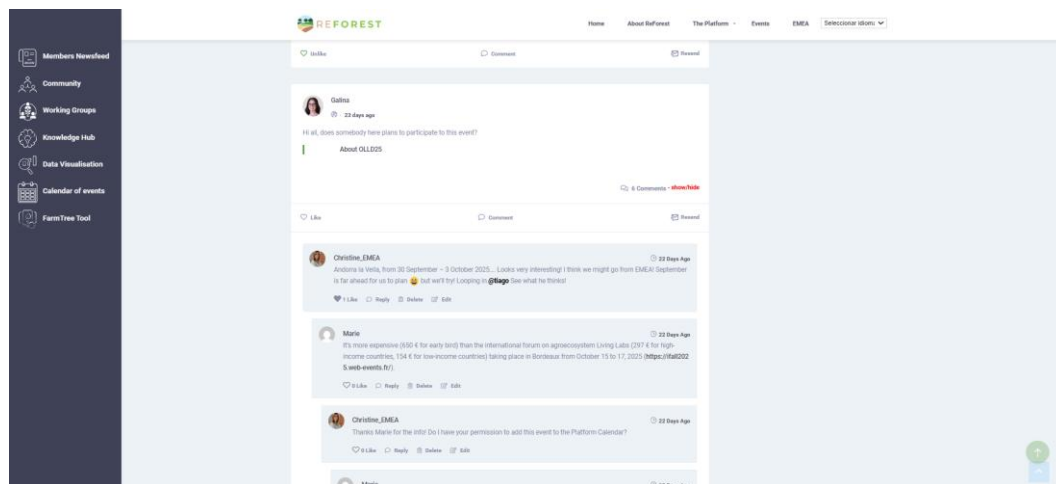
REFOREST

Home About ReForest The Platform Events EMEA Seleccionar idioma

Members Newsfeed
Community
Working Groups
Knowledge Hub
Data Visualisation
Calendar of events
FarmTree Tool

Unlike Comment Resend

Galina
23 days ago
Hi all, does somebody here plans to participate to this event?

About OLLD25

6 Comments - show/hide

Like Comment Resend

Christine_EMEA
22 Days Ago
Andorra la Vella, from 30 September – 3 October 2025... Looks very interesting! I think we might go from EMEA! September is far ahead for us to plan but we'll try! Looping in @tiago See what he thinks!
1 Like Reply Delete Edit

Marie
22 Days Ago
It's more expensive (650 € for early bird) than the international forum on agroecosystem Living Labs (297 € for high-income countries, 154 € for low-income countries) taking place in Bordeaux from October 15 to 17, 2025 (https://ifall2025.web-events.fr/).
0 Like Reply Delete Edit

Christine_EMEA
22 Days Ago
Thanks Marie for the info! Do I have your permission to add this event to the Platform Calendar?
0 Like Reply Delete Edit

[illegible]